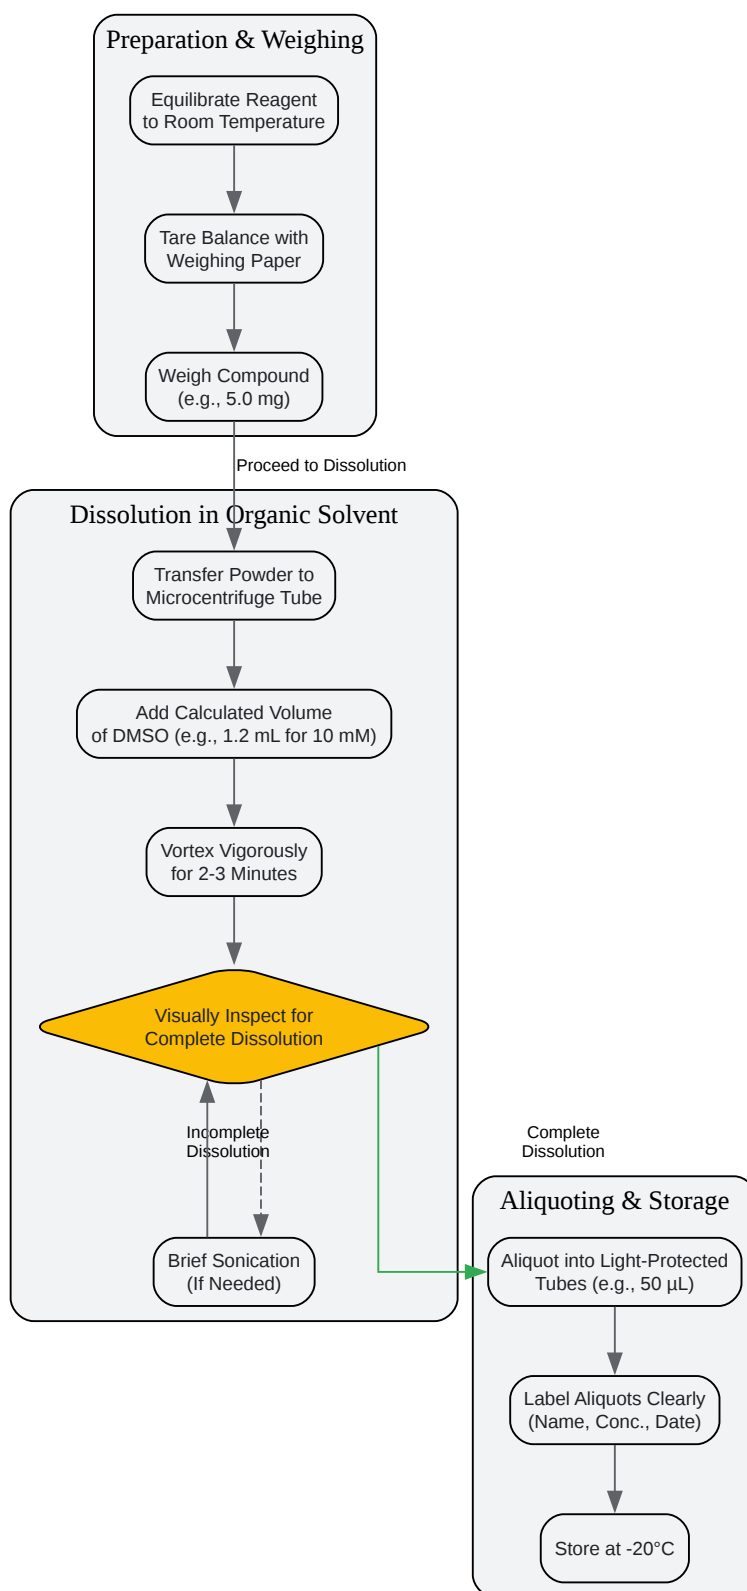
Preparation & Weighing

Equilibrate Reagent to Room Temperature

Tare Balance with Weighing Paper

Weigh Compound (e.g., 5.0 mg)

Proceed to Dissolution

Dissolution in Organic Solvent

Transfer Powder to Microcentrifuge Tube

Add Calculated Volume of DMSO (e.g., 1.2 mL for 10 mM)

Vortex Vigorously for 2-3 Minutes

Visually Inspect for Complete Dissolution

Incomplete Dissolution

Brief Sonication (If Needed)

Complete Dissolution

Aliquoting & Storage

Aliquot into Light-Protected Tubes (e.g., 50 µL)

Label Aliquots Clearly (Name, Conc., Date)

Store at -20°C